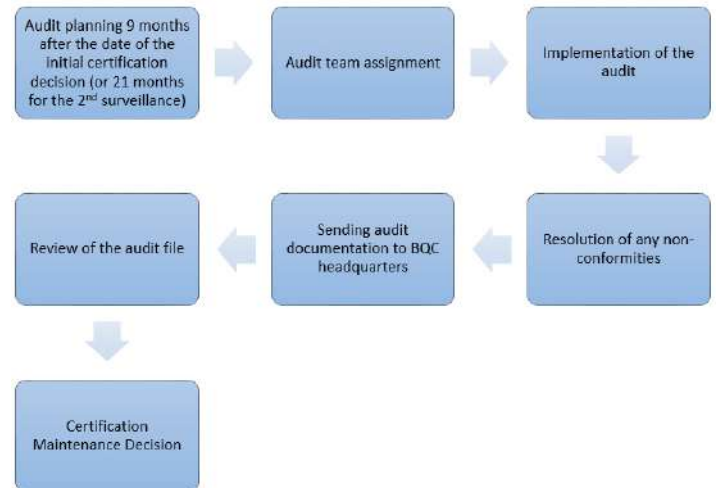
Audit planning 9 months after the date of the initial certification decision (or 21 months for the 2$^{nd}$ surveillance)

Audit team assignment

Implementation of the audit

Resolution of any non-conformities

Sending audit documentation to BQC headquarters

Review of the audit file

Certification Maintenance Decision